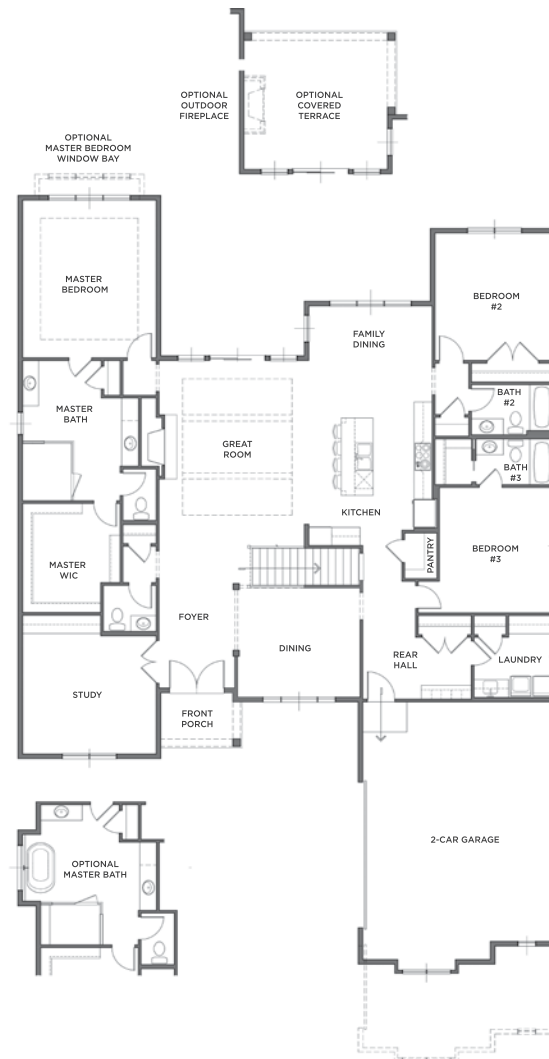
OPTIONAL OUTDOOR FIREPLACE

OPTIONAL COVERED TERRACE

OPTIONAL MASTER BEDROOM WINDOW BAY

MASTER BEDROOM

BEDROOM #2

FAMILY DINING

MASTER BATH

BATH #2

GREAT ROOM

BATH #3

KITCHEN

MASTER WIC

PANTRY

BEDROOM #3

FOYER

DINING

REAR HALL

LAUNDRY

STUDY

FRONT PORCH

OPTIONAL MASTER BATH

2-CAR GARAGE